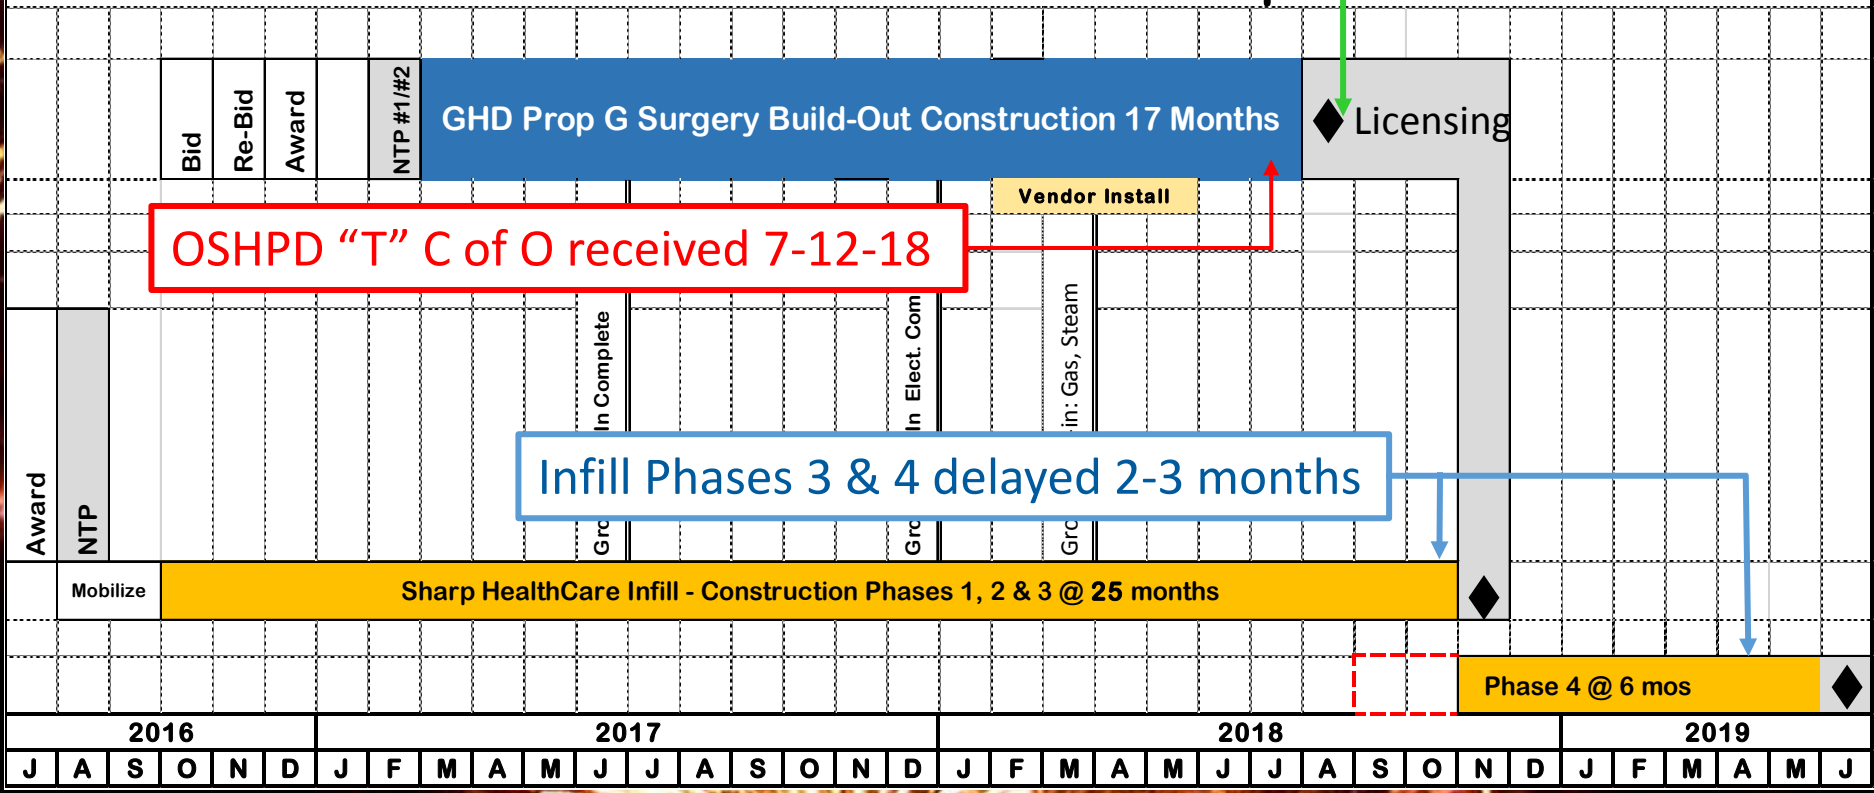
Bid

Re-Bid

Award

NTP #1/#2

GHD Prop G Surgery Build-Out Construction 17 Months

Licensing

Vendor Install

OSHPD “T” C of O received 7-12-18

Gr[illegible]n Complete

Gr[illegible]n Elect. Com

Gr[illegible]in: Gas, Steam

Award

NTP

Infill Phases 3 & 4 delayed 2-3 months

Mobilize

Sharp HealthCare Infill - Construction Phases 1, 2 & 3 @ 25 months

Phase 4 @ 6 mos

| 2016 | 2017 | 2018 | 2019 |
|---|---|---|---|

| J | A | S | O | N | D | J | F | M | A | M | J | J | A | S | O | N | D | J | F | M | A | M | J | J | A | S | O | N | D | J | F | M | A | M | J |
|---|---|---|---|---|---|---|---|---|---|---|---|---|---|---|---|---|---|---|---|---|---|---|---|---|---|---|---|---|---|---|---|---|---|---|---|